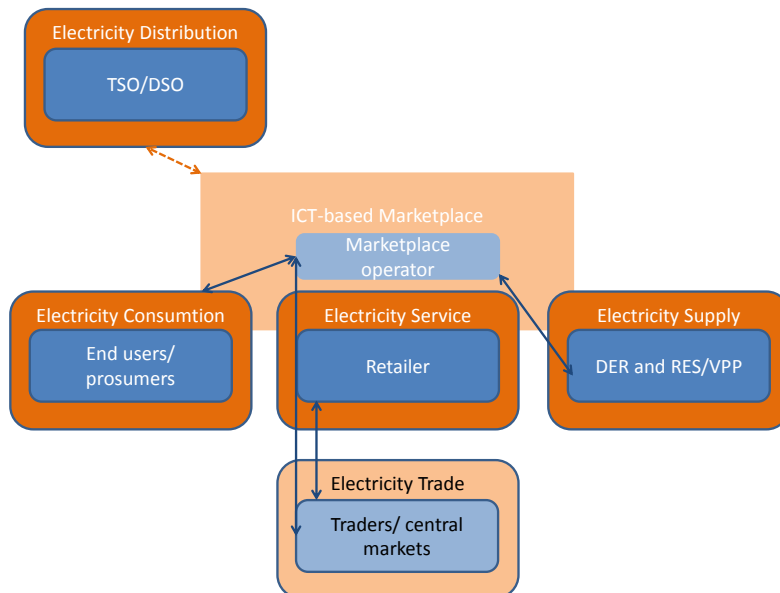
Electricity Distribution

TSO/DSO

ICT-based Marketplace

Marketplace operator

Electricity Consumtion

End users/ prosumers

Electricity Service

Retailer

Electricity Supply

DER and RES/VPP

Electricity Trade

Traders/ central markets